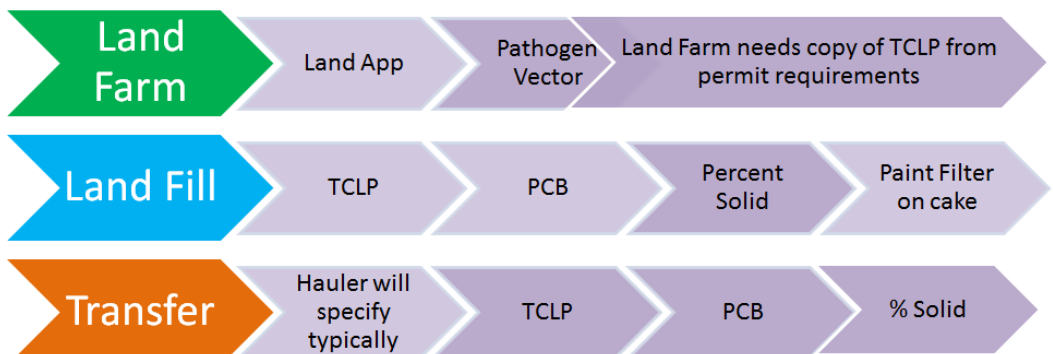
Land Farm

Land App

Pathogen Vector

Land Farm needs copy of TCLP from permit requirements

Land Fill

TCLP

PCB

Percent Solid

Paint Filter on cake

Transfer

Hauler will specify typically

TCLP

PCB

% Solid